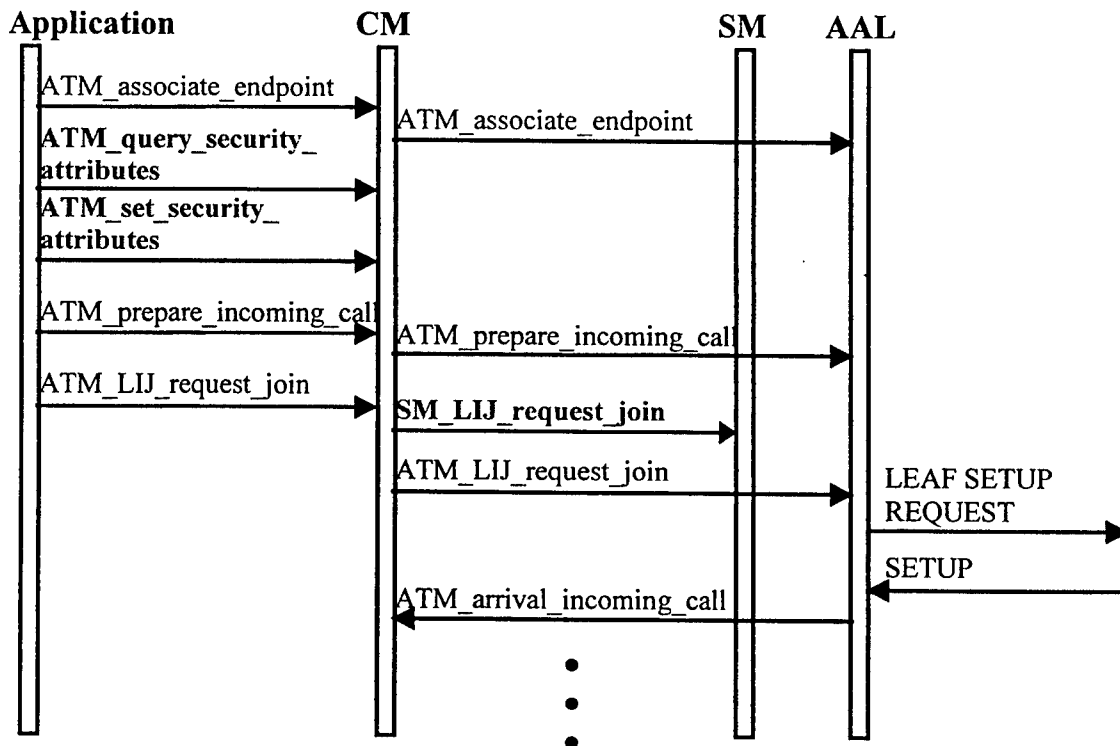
Application
CM
SM
AAL

ATM_associate_endpoint
ATM_associate_endpoint
**ATM_query_security_attributes**
**ATM_set_security_attributes**
ATM_prepare_incoming_call
ATM_prepare_incoming_call
ATM_LIJ_request_join
**SM_LIJ_request_join**
ATM_LIJ_request_join
LEAF SETUP REQUEST
SETUP
ATM_arrival_incoming_call